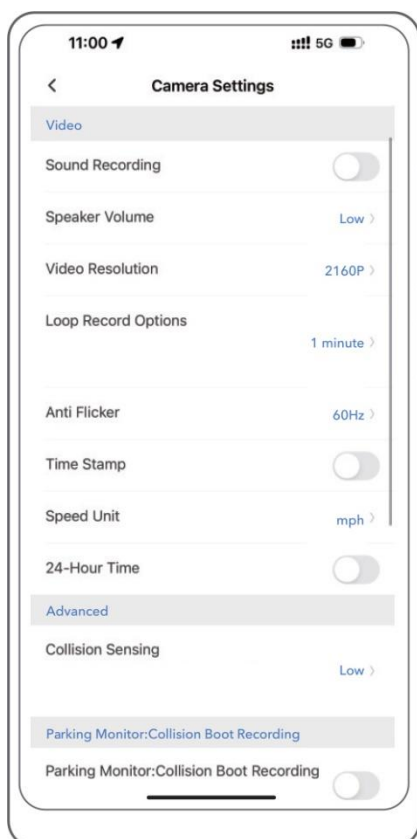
11:00

5G

<

Camera Settings

Video

Sound Recording

Speaker Volume

Low >

Video Resolution

2160P >

Loop Record Options

1 minute >

Anti Flicker

60Hz >

Time Stamp

Speed Unit

mph >

24-Hour Time

Advanced

Collision Sensing

Low >

Parking Monitor:Collision Boot Recording

Parking Monitor:Collision Boot Recording